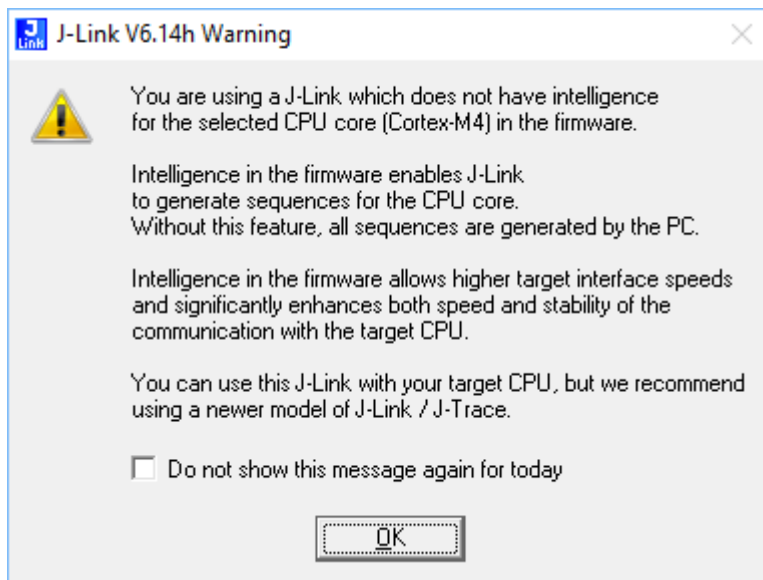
J-Link V6.14h Warning

You are using a J-Link which does not have intelligence for the selected CPU core (Cortex-M4) in the firmware.

Intelligence in the firmware enables J-Link to generate sequences for the CPU core. Without this feature, all sequences are generated by the PC.

Intelligence in the firmware allows higher target interface speeds and significantly enhances both speed and stability of the communication with the target CPU.

You can use this J-Link with your target CPU, but we recommend using a newer model of J-Link / J-Trace.

Do not show this message again for today

OK